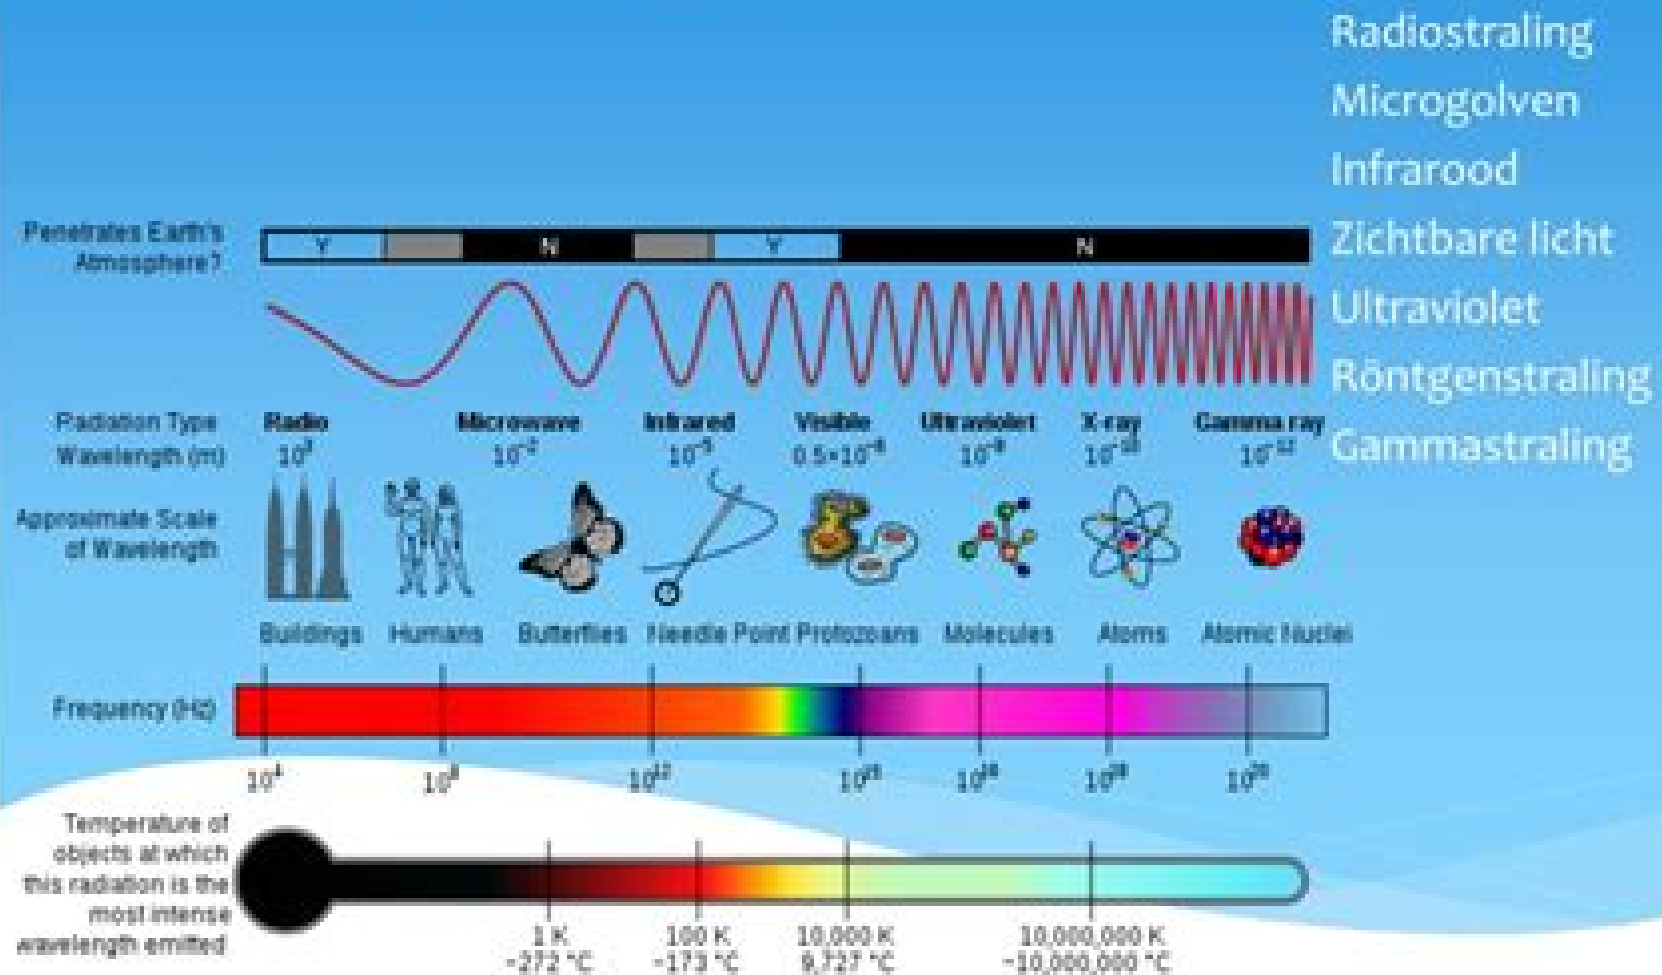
Radiostraling
Microgolven
Infrarood
Zichtbare licht
Ultraviolet
Röntgenstraling
Gammastraling

Penetrates Earth's Atmosphere?

Y N Y N

Radiation Type Wavelength (m)

Radio $10^3$

Microwave $10^{-2}$

Infrared $10^{-5}$

Visible $0.5\times10^{-6}$

Ultraviolet $10^{-8}$

X-ray $10^{-10}$

Gamma ray $10^{-12}$

Approximate Scale of Wavelength

Buildings Humans Butterflies Needle Point Protozoans Molecules Atoms Atomic Nuclei

Frequency (Hz)

$10^4$ $10^8$ $10^{12}$ $10^{15}$ $10^{16}$ $10^{18}$ $10^{20}$

Temperature of objects at which this radiation is the most intense wavelength emitted

1 K -272 °C

100 K -173 °C

10,000 K 9,727 °C

10,000,000 K ~10,000,000 °C